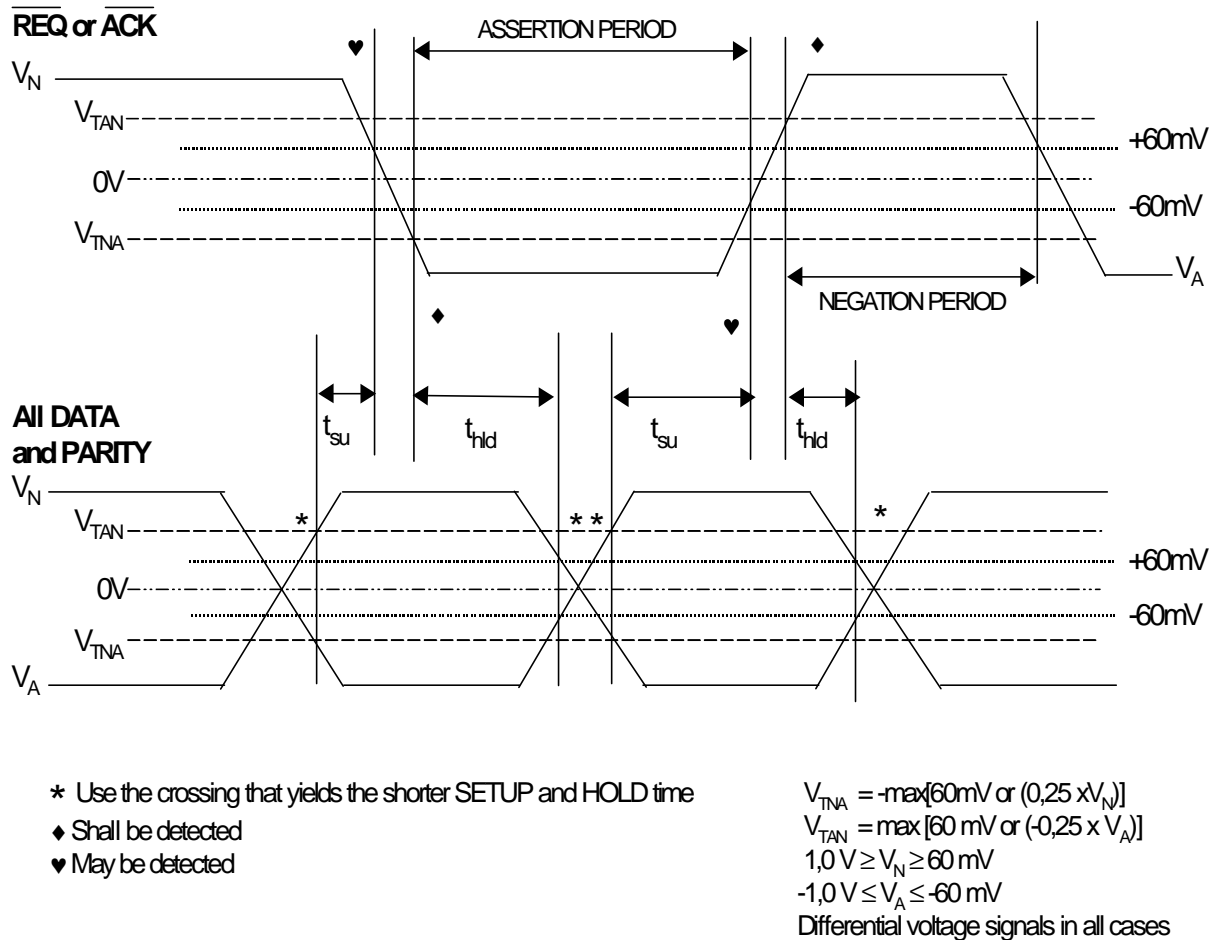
$\overline{REQ}$ or $\overline{ACK}$

ASSERTION PERIOD

♥

♦

$V_N$

$V_{TAN}$

+60mV

0V

-60mV

$V_{TNA}$

$V_A$

NEGATION PERIOD

♦

♥

All DATA and PARITY

$t_{su}$

$t_{hld}$

$t_{su}$

$t_{hld}$

$V_N$

$V_{TAN}$

*

* *

*

+60mV

0V

-60mV

$V_{TNA}$

$V_A$

* Use the crossing that yields the shorter SETUP and HOLD time

♦ Shall be detected

♥ May be detected

$V_{TNA}$ = -max[60mV or (0,25 x$V_N$)]
$V_{TAN}$ = max [60 mV or (-0,25 x $V_A$)]
1,0 V $\geq V_N \geq$ 60 mV
-1,0 V $\leq V_A \leq$ -60 mV
Differential voltage signals in all cases